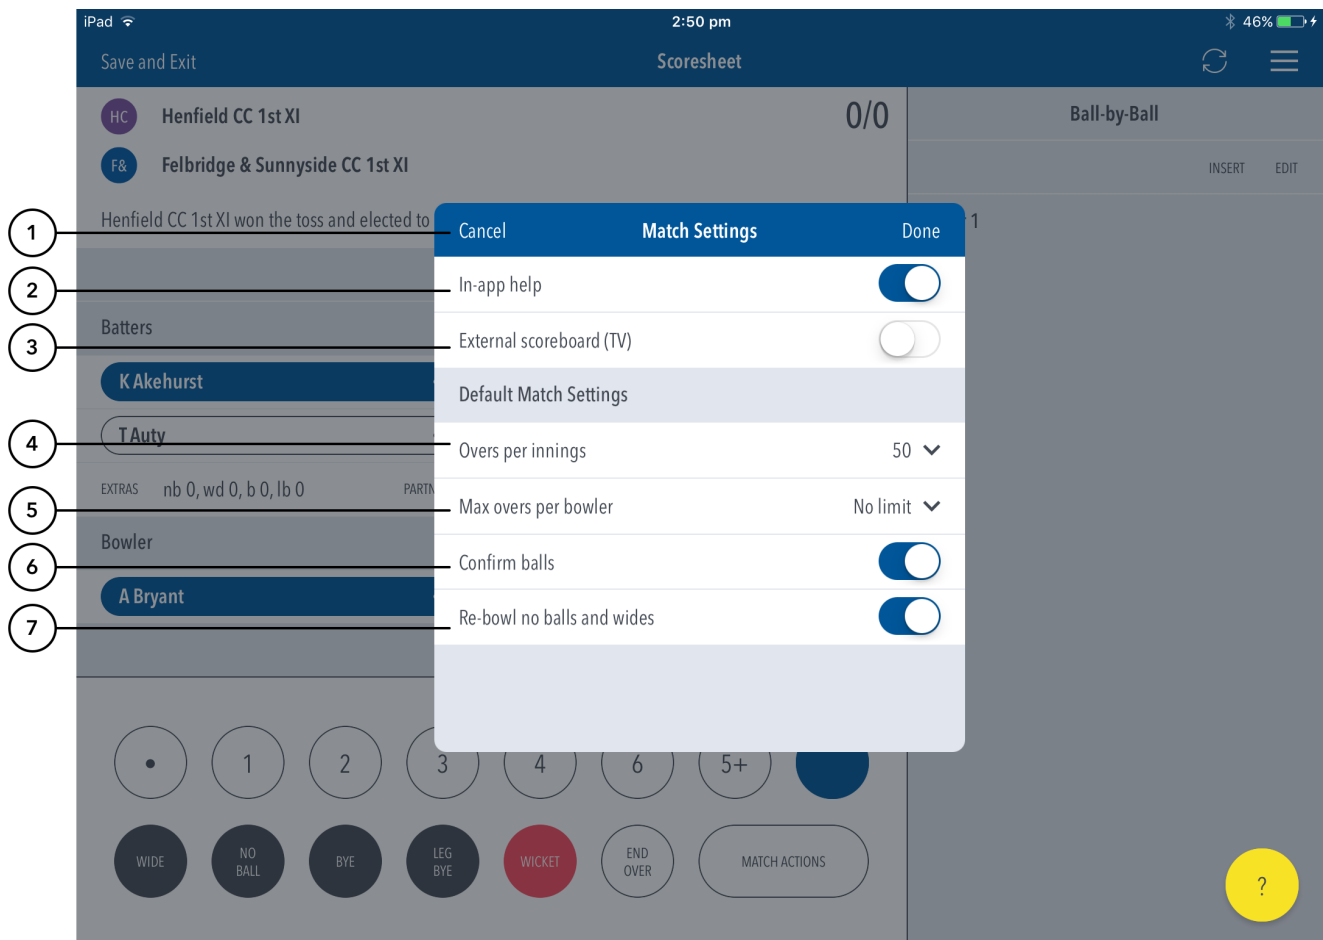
iPad 2:50 pm 46%

Save and Exit Scoresheet

HC Henfield CC 1st XI 0/0

F& Felbridge & Sunnyside CC 1st XI

Ball-by-Ball

INSERT EDIT

Henfield CC 1st XI won the toss and elected to

1

Batters

K Akehurst

T Auty

EXTRAS nb 0, wd 0, b 0, lb 0 PARTN

Bowler

A Bryant

1
2
3
4
5
6
7

Cancel Match Settings Done

In-app help

External scoreboard (TV)

Default Match Settings

Overs per innings 50

Max overs per bowler No limit

Confirm balls

Re-bowl no balls and wides

• 1 2 3 4 6 5+

WIDE NO BALL BYE LEG BYE WICKET END OVER MATCH ACTIONS

?